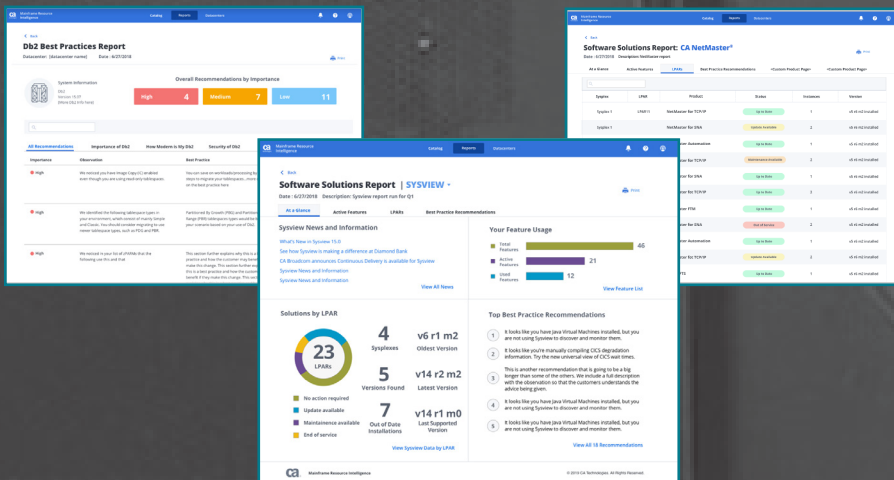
Mainframe Resource Intelligence
Catalog Reports Datacenters

< Back
Db2 Best Practices Report
Datacenter: [datacenter name] Date: 6/27/2018
Print

System Information
DB2
Version 11.2
(Plex DB2 STG Test)

Overall Recommendations by Importance
High 4
Medium 7
Low 11

All Recommendations Importance of Db2 How Modern is My Db2 Security of Db2

| Importance | Observation | Best Practice |
|---|---|---|
| High | We noticed you have Image Copy (IC) enabled even though you are using read-only tablespaces. | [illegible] |
| High | We identified the following tablespace types in your environment, which consist of mainly Simple and Classic. You should consider migrating to use newer tablespace types, such as PDG and PBR. | Partitioned By Growth (PBG) and Partitioned By Range (PBR) tablespaces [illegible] |
| High | We noticed in your list of zPARMs that the following use IH's and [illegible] | This section further explains why this is a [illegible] |

Mainframe Resource Intelligence
Catalog Reports Datacenters

Software Solutions Report: CA NetMaster®
Date: 6/27/2018 Description: NetMaster report

At a Glance Active Features LPARs Best Practice Recommendations Custom Product Pages Custom Product Pages

| Sysplex | LPAR | Product | Status | Instances | Version |
|---|---|---|---|---|---|
| Sysplex 1 | LPAR11 | NetMaster for TCP/IP | Up to Date | 1 | v4 r0 m2 installed |
| Sysplex 1 | | NetMaster for SNA | Update Available | 2 | v4 r0 m2 installed |
| | | Automation | Up to Date | 1 | v4 r0 m2 installed |
| | | TCP/IP | Maintenance Available | 1 | v4 r0 m2 installed |
| | | SNA | Up to Date | 2 | v4 r0 m2 installed |
| | | TCP/IP | Up to Date | 2 | v4 r0 m2 installed |
| | | TCP/IP | Up to Date | 1 | v4 r0 m2 installed |
| | | FTM | Up to Date | 1 | v4 r0 m2 installed |
| | | for SNA | Out of Service | 2 | v4 r0 m2 installed |
| | | Automation | Up to Date | 1 | v4 r0 m2 installed |
| | | TCP/IP | Update Available | 2 | v4 r0 m2 installed |
| | | FTI | Up to Date | 1 | v4 r0 m2 installed |

Mainframe Resource Intelligence
Catalog Reports Datacenters

< Back
Software Solutions Report | SYSVIEW
Date: 6/27/2018 Description: Sysview report run for Q1
Print

At a Glance Active Features LPARs Best Practice Recommendations

Sysview News and Information
What's New in Sysview 15.0
See how Sysview is making a difference at Diamond Bank
CA Broadcom announces Continuous Delivery is available for Sysview
Sysview News and Information
Sysview News and Information
View All News

Your Feature Usage
Total Features 46
Active Features 21
Used Features 12
View Feature List

Solutions by LPAR
23 LPARs
No action required
Update available
Maintenance available
End of service
4 Sysplexes
5 Versions Found
7 Out of Date Installations
v6 r1 m2 Oldest Version
v14 r2 m2 Latest Version
v14 r1 m0 Last Supported Version
View Sysview Data by LPAR

Top Best Practice Recommendations
1 It looks like you have Java Virtual Machines installed, but you are not using Sysview to discover and monitor them.
2 It looks like you're manually compiling CICS degradation information. Try the new universal view of CICS wait times.
3 This is another recommendation that is going to be a big longer than some of the others. We include a full description with the observation so that the customers understands the advice being given.
4 It looks like you have Java Virtual Machines installed, but you are not using Sysview to discover and monitor them.
5 It looks like you have Java Virtual Machines installed, but you are not using Sysview to discover and monitor them.
View All 18 Recommendations

ca Mainframe Resource Intelligence
© 2018 CA Technologies. All Rights Reserved.